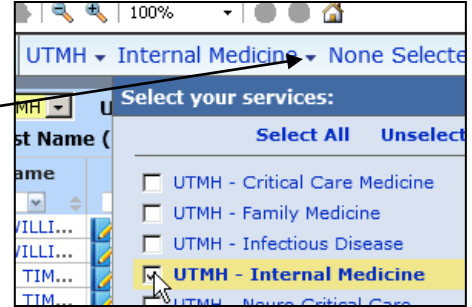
100%

UTMH ▾ Internal Medicine ▾ None Selecte

MH ▾ U

st Name (

ame

VILLI...

VILLI...

TIM...

TIM...

Select your services:

Select All Unselect

UTMH - Critical Care Medicine

UTMH - Family Medicine

UTMH - Infectious Disease

UTMH - Internal Medicine

UTMH - Neuro Critical Care